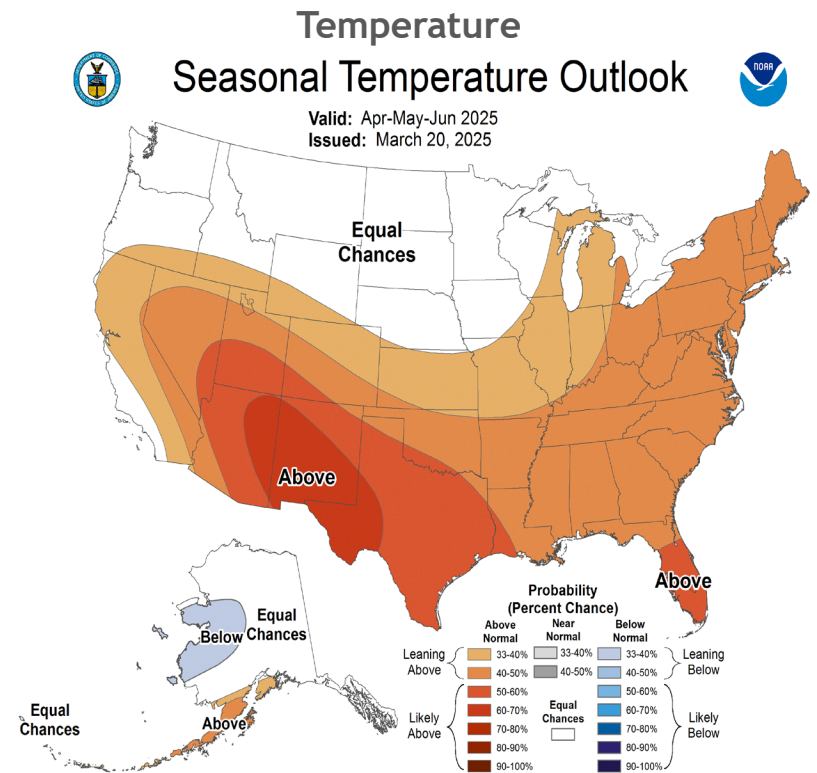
Temperature

Seasonal Temperature Outlook

Valid: Apr-May-Jun 2025
Issued: March 20, 2025

Equal Chances

Above

Above

Below

Equal Chances

Above

Equal Chances

Probability (Percent Chance)

| | Above Normal | Near Normal | Below Normal | |
|---|---|---|---|---|
| Leaning Above | 33-40% | 33-40% | 33-40% | Leaning Below |
| | 40-50% | 40-50% | 40-50% | |
| Likely Above | 50-60% | Equal Chances | 50-60% | Likely Below |
| | 60-70% | | 60-70% | |
| | 70-80% | | 70-80% | |
| | 80-90% | | 80-90% | |
| | 90-100% | | 90-100% | |